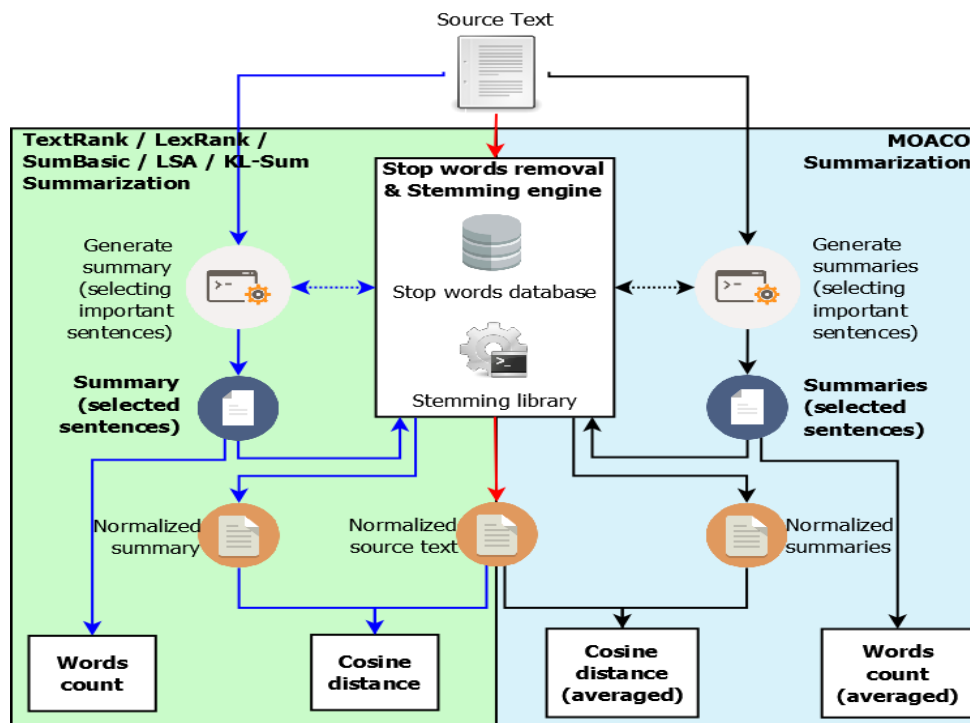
Source Text

TextRank / LexRank / SumBasic / LSA / KL-Sum Summarization

Stop words removal & Stemming engine

MOACO Summarization

Generate summary (selecting important sentences)

Stop words database

Generate summaries (selecting important sentences)

Stemming library

Summary (selected sentences)

Summaries (selected sentences)

Normalized summary

Normalized source text

Normalized summaries

Words count

Cosine distance

Cosine distance (averaged)

Words count (averaged)